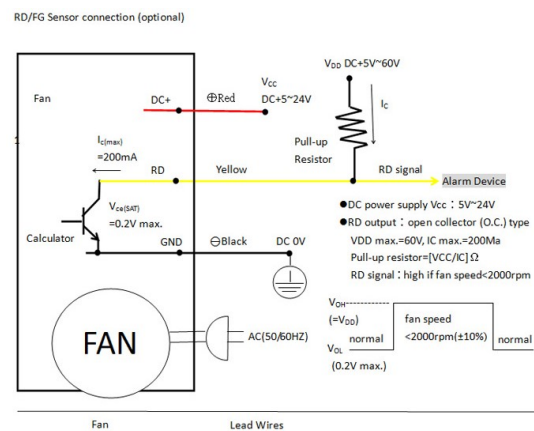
RD/FG Sensor connection (optional)

Fan

DC+

⊕Red

$V_{CC}$
DC+5~24V

$V_{DD}$ DC+5V~60V

$I_C$

Pull-up
Resistor

1

$I_{c(max)}$
=200mA

RD

Yellow

RD signal

Alarm Device

$V_{ce(SAT)}$
=0.2V max.

Calculator

GND

⊖Black

DC 0V

●DC power supply Vcc：5V~24V
●RD output：open collector (O.C.) type
VDD max.=60V, IC max.=200Ma
Pull-up resistor=[VCC/IC] Ω
RD signal：high if fan speed<2000rpm

$V_{OH}$-----------
(=$V_{DD}$)
normal

fan speed
<2000rpm(±10%)

normal

$V_{OL}$
(0.2V max.)

FAN

AC(50/60HZ)

Fan

Lead Wires